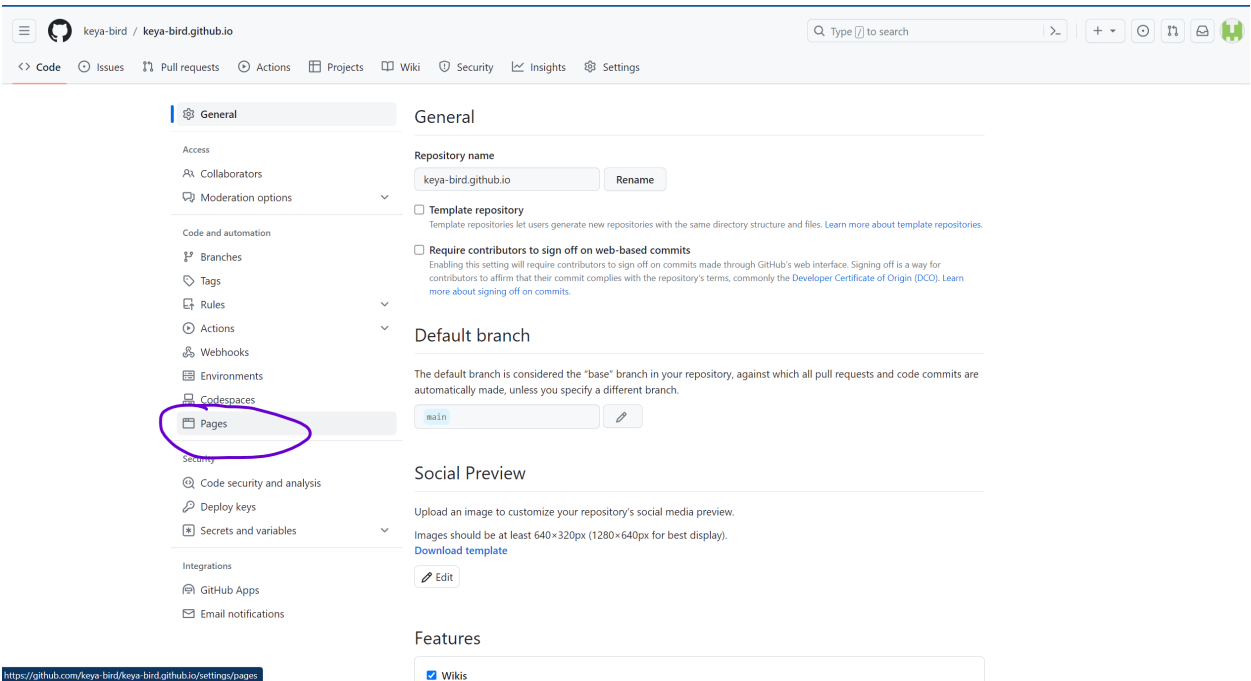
keya-bird / keya-bird.github.io

Type / to search

Code Issues Pull requests Actions Projects Wiki Security Insights Settings

General

Access
Collaborators
Moderation options

Code and automation
Branches
Tags
Rules
Actions
Webhooks
Environments
Codespaces
Pages

Security
Code security and analysis
Deploy keys
Secrets and variables

Integrations
GitHub Apps
Email notifications

General

Repository name
keya-bird.github.io
Rename

Template repository
Template repositories let users generate new repositories with the same directory structure and files. Learn more about template repositories.

Require contributors to sign off on web-based commits
Enabling this setting will require contributors to sign off on commits made through GitHub's web interface. Signing off is a way for contributors to affirm that their commit complies with the repository's terms, commonly the Developer Certificate of Origin (DCO). Learn more about signing off on commits.

Default branch

The default branch is considered the "base" branch in your repository, against which all pull requests and code commits are automatically made, unless you specify a different branch.

main

Social Preview

Upload an image to customize your repository's social media preview.

Images should be at least 640×320px (1280×640px for best display).
Download template

Edit

Features

Wikis

https://github.com/keya-bird/keya-bird.github.io/settings/pages